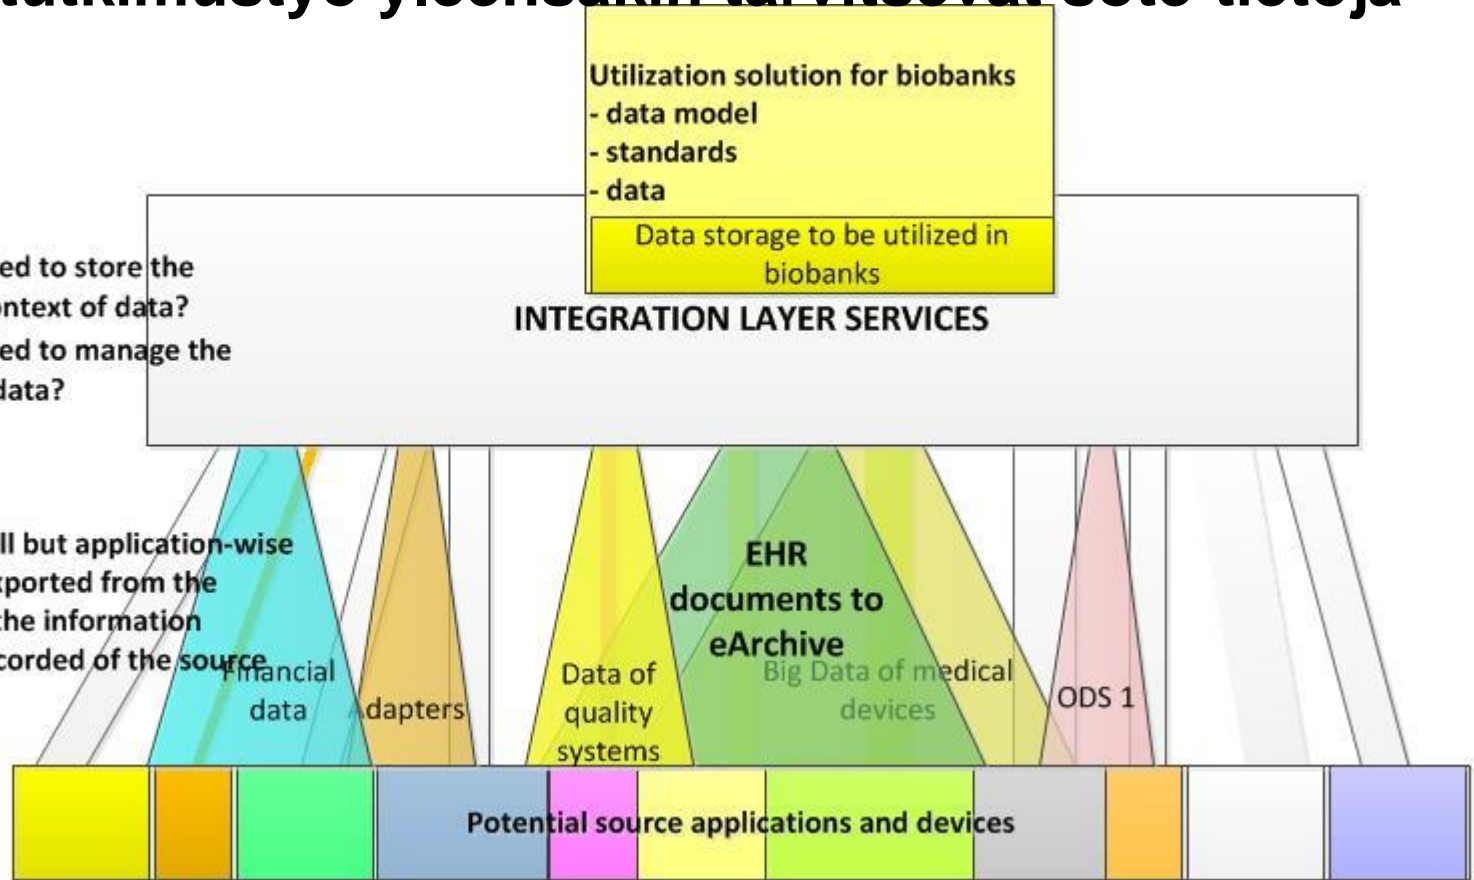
Utilization solution for biobanks
- data model
- standards
- data

Data storage to be utilized in biobanks

ed to store the
ontext of data?
ed to manage the
data?

INTEGRATION LAYER SERVICES

ll but application-wise
xported from the
the information
corded of the source

Financial data

Adapters

Data of quality systems

EHR documents to eArchive

Big Data of medical devices

ODS 1

Potential source applications and devices